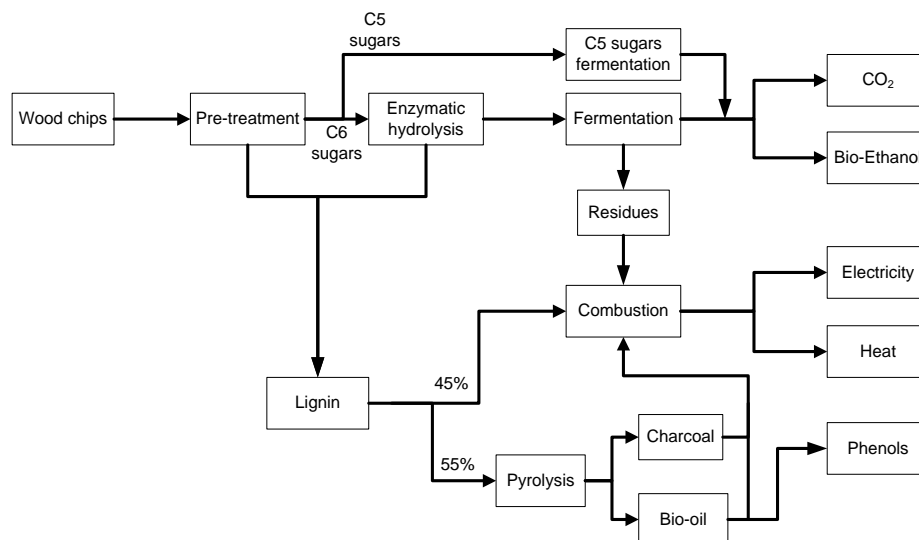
C5 sugars

C5 sugars fermentation

Wood chips

Pre-treatment

C6 sugars

Enzymatic hydrolysis

Fermentation

$CO_2$

Bio-Ethanol

Residues

Electricity

Combustion

Heat

Lignin

45%

55%

Charcoal

Phenols

Pyrolysis

Bio-oil